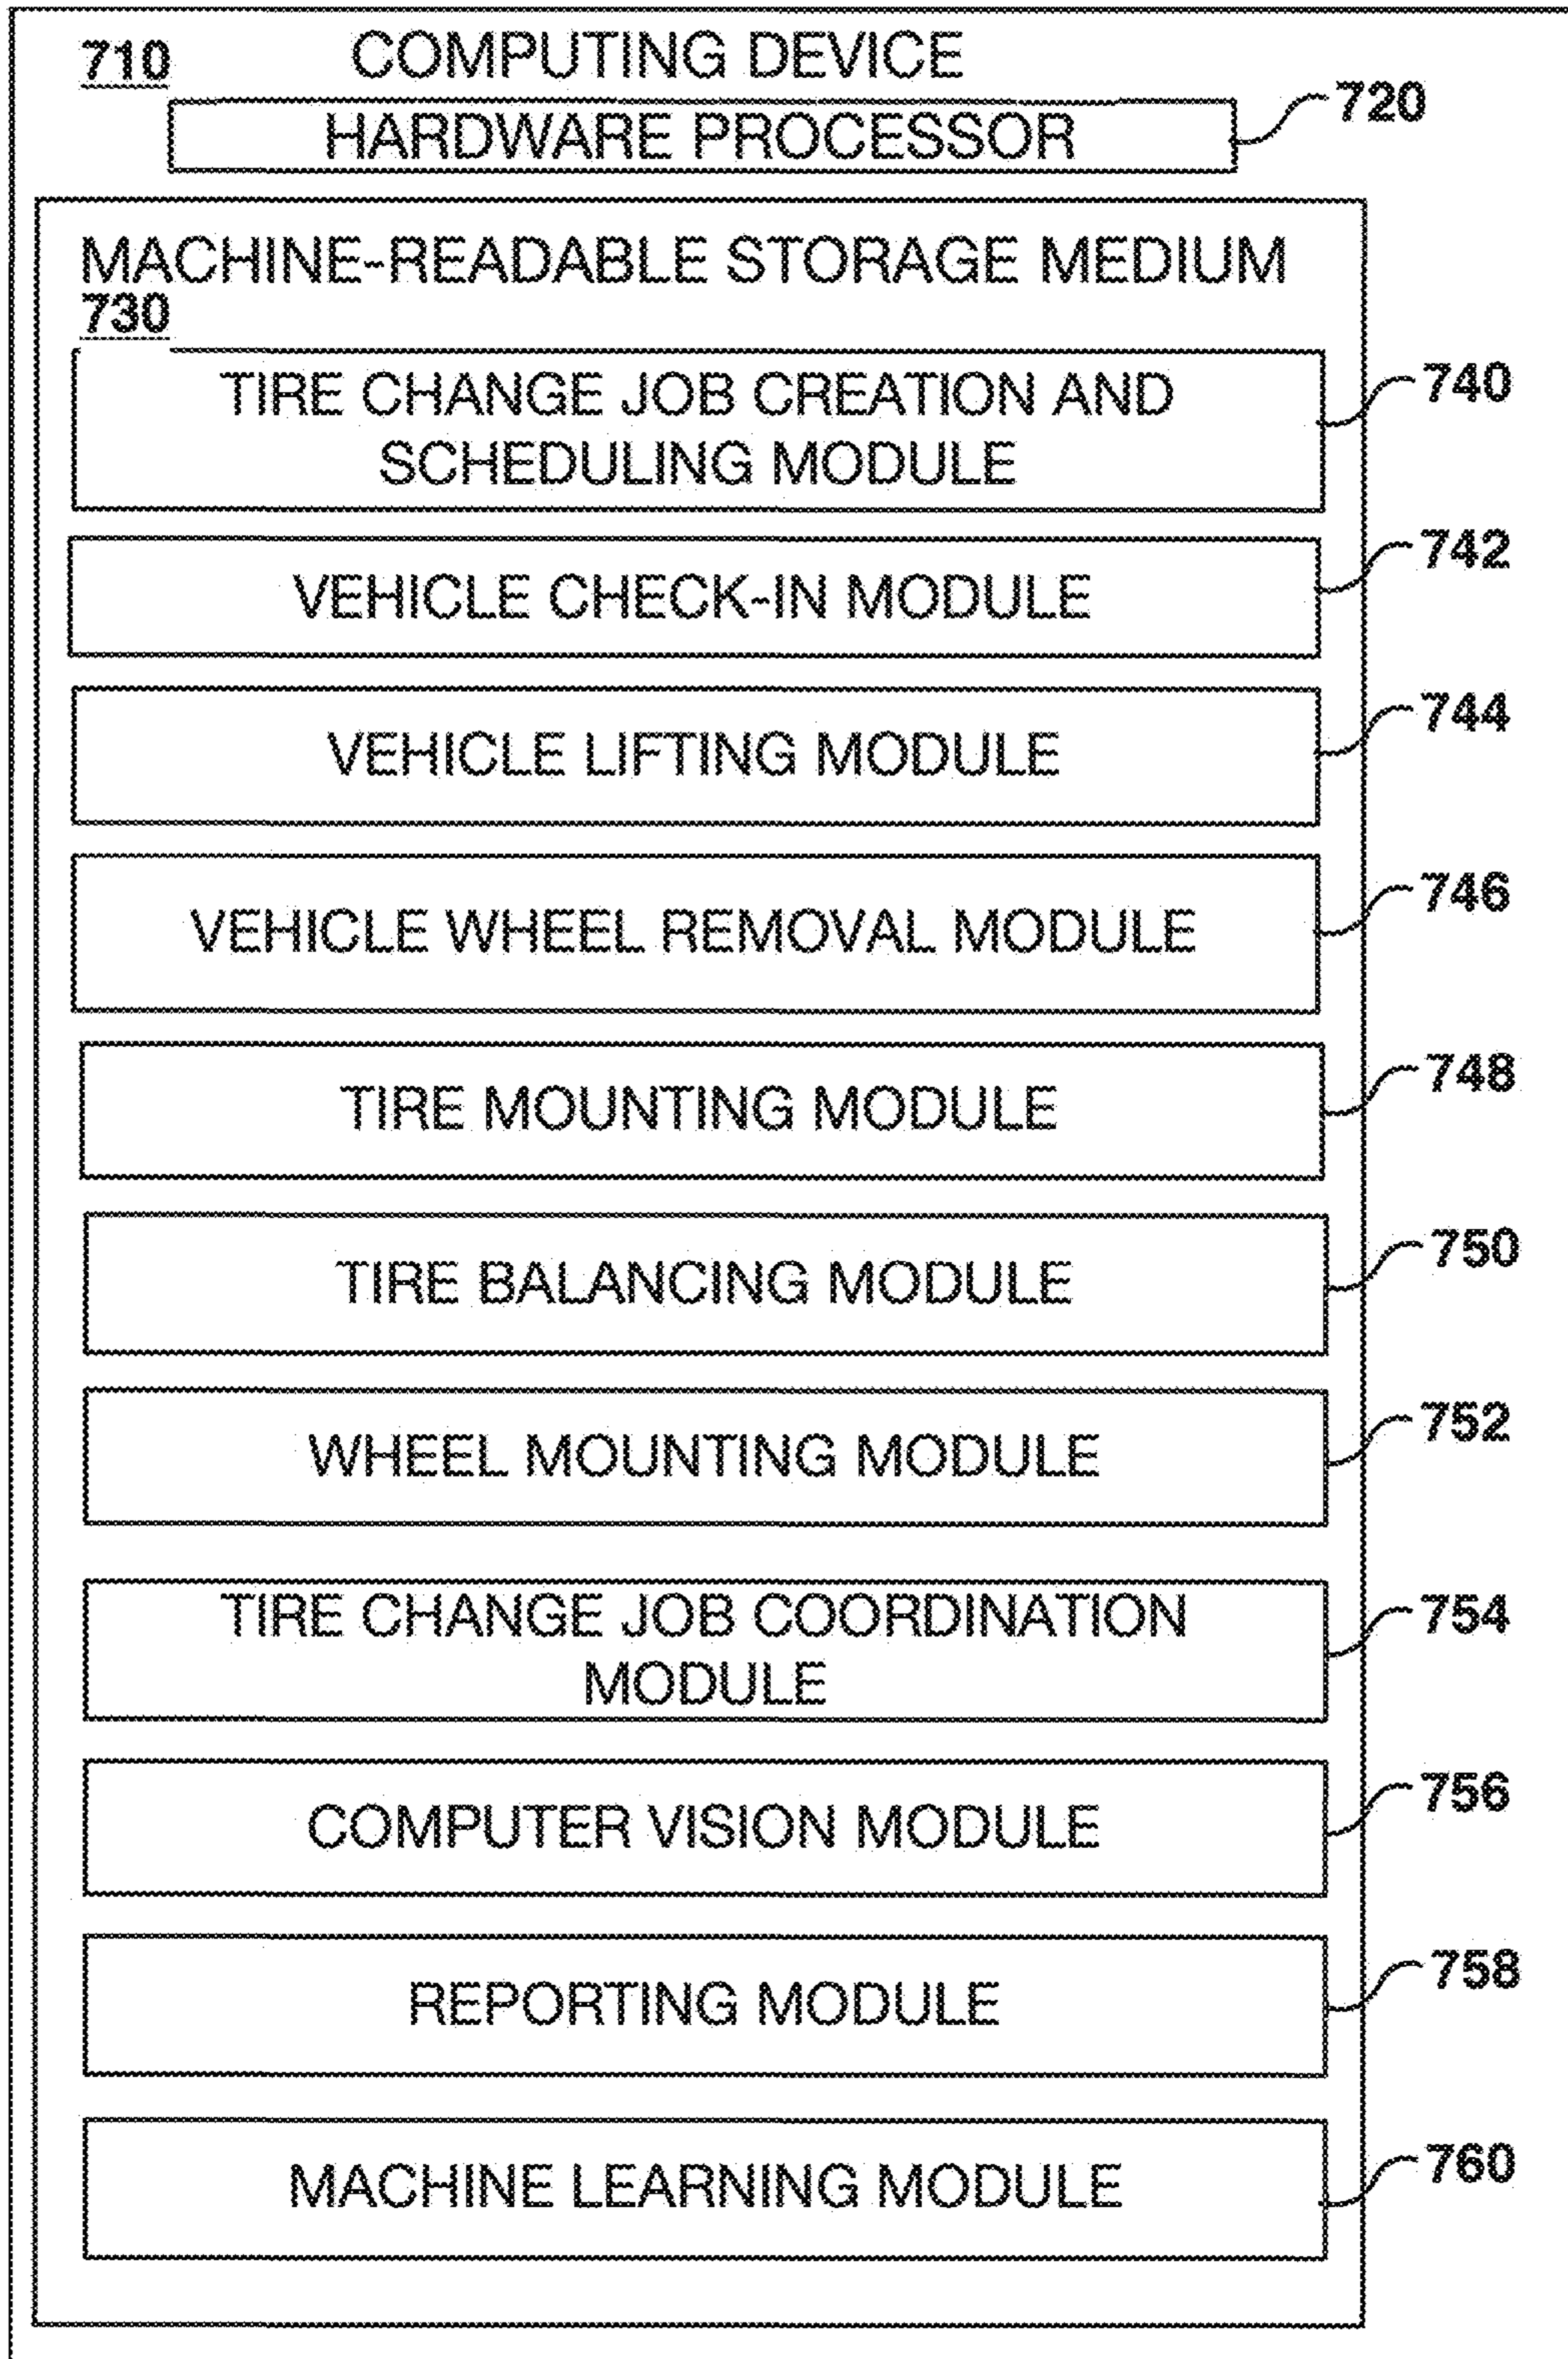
710 COMPUTING DEVICE

HARDWARE PROCESSOR

720

MACHINE-READABLE STORAGE MEDIUM 730

TIRE CHANGE JOB CREATION AND SCHEDULING MODULE

740

VEHICLE CHECK-IN MODULE

742

VEHICLE LIFTING MODULE

744

VEHICLE WHEEL REMOVAL MODULE

746

TIRE MOUNTING MODULE

748

TIRE BALANCING MODULE

750

WHEEL MOUNTING MODULE

752

TIRE CHANGE JOB COORDINATION MODULE

754

COMPUTER VISION MODULE

756

REPORTING MODULE

758

MACHINE LEARNING MODULE

760